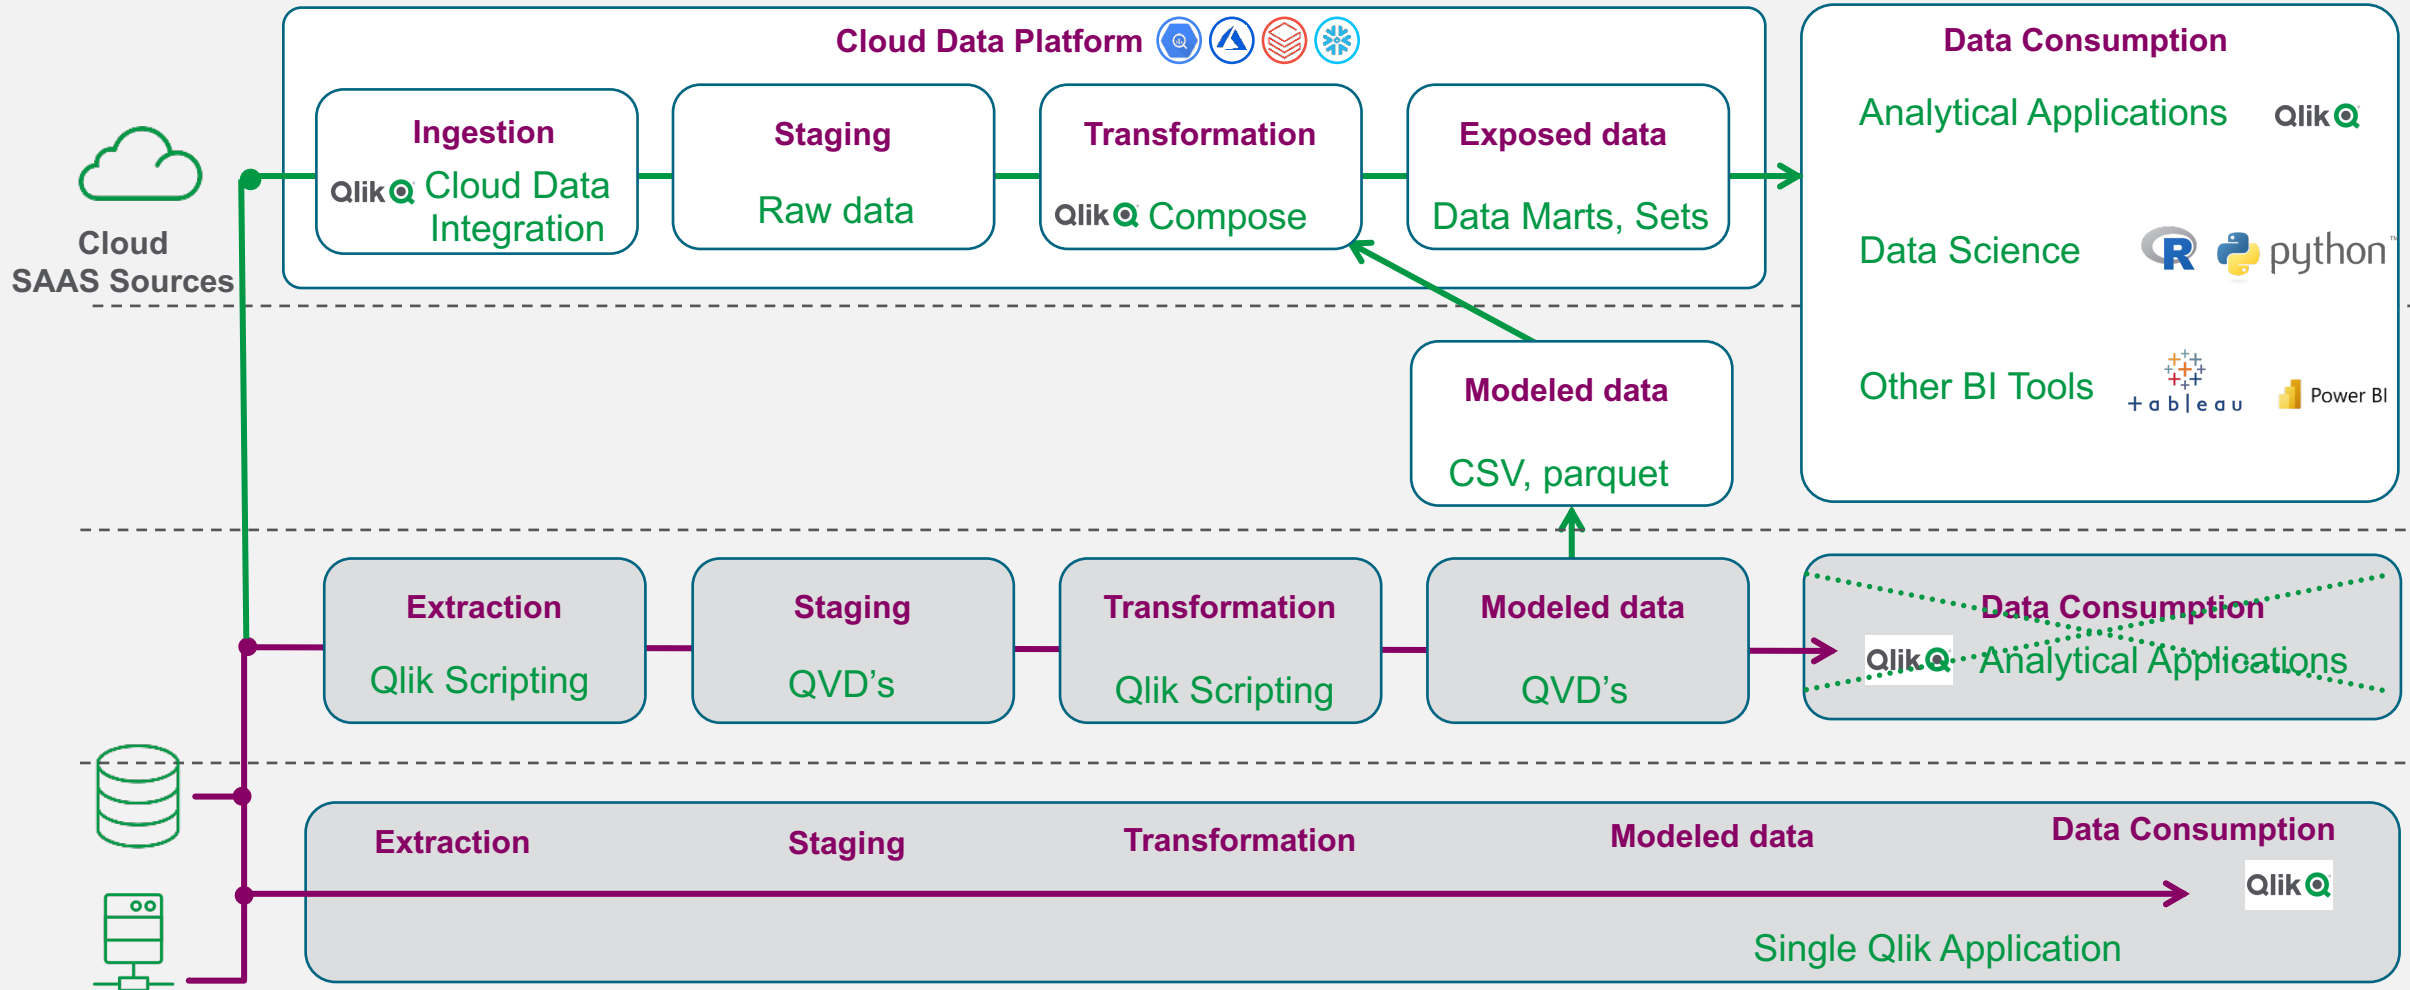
Cloud Data Platform

Ingestion
Qlik Cloud Data Integration

Staging
Raw data

Transformation
Qlik Compose

Exposed data
Data Marts, Sets

Data Consumption
Analytical Applications Qlik
Data Science R python
Other BI Tools tableau Power BI

Cloud SAAS Sources

Modeled data
CSV, parquet

Extraction
Qlik Scripting

Staging
QVD's

Transformation
Qlik Scripting

Modeled data
QVD's

Data Consumption
Qlik Analytical Applications

Extraction
Staging
Transformation
Modeled data
Data Consumption
Qlik
Single Qlik Application